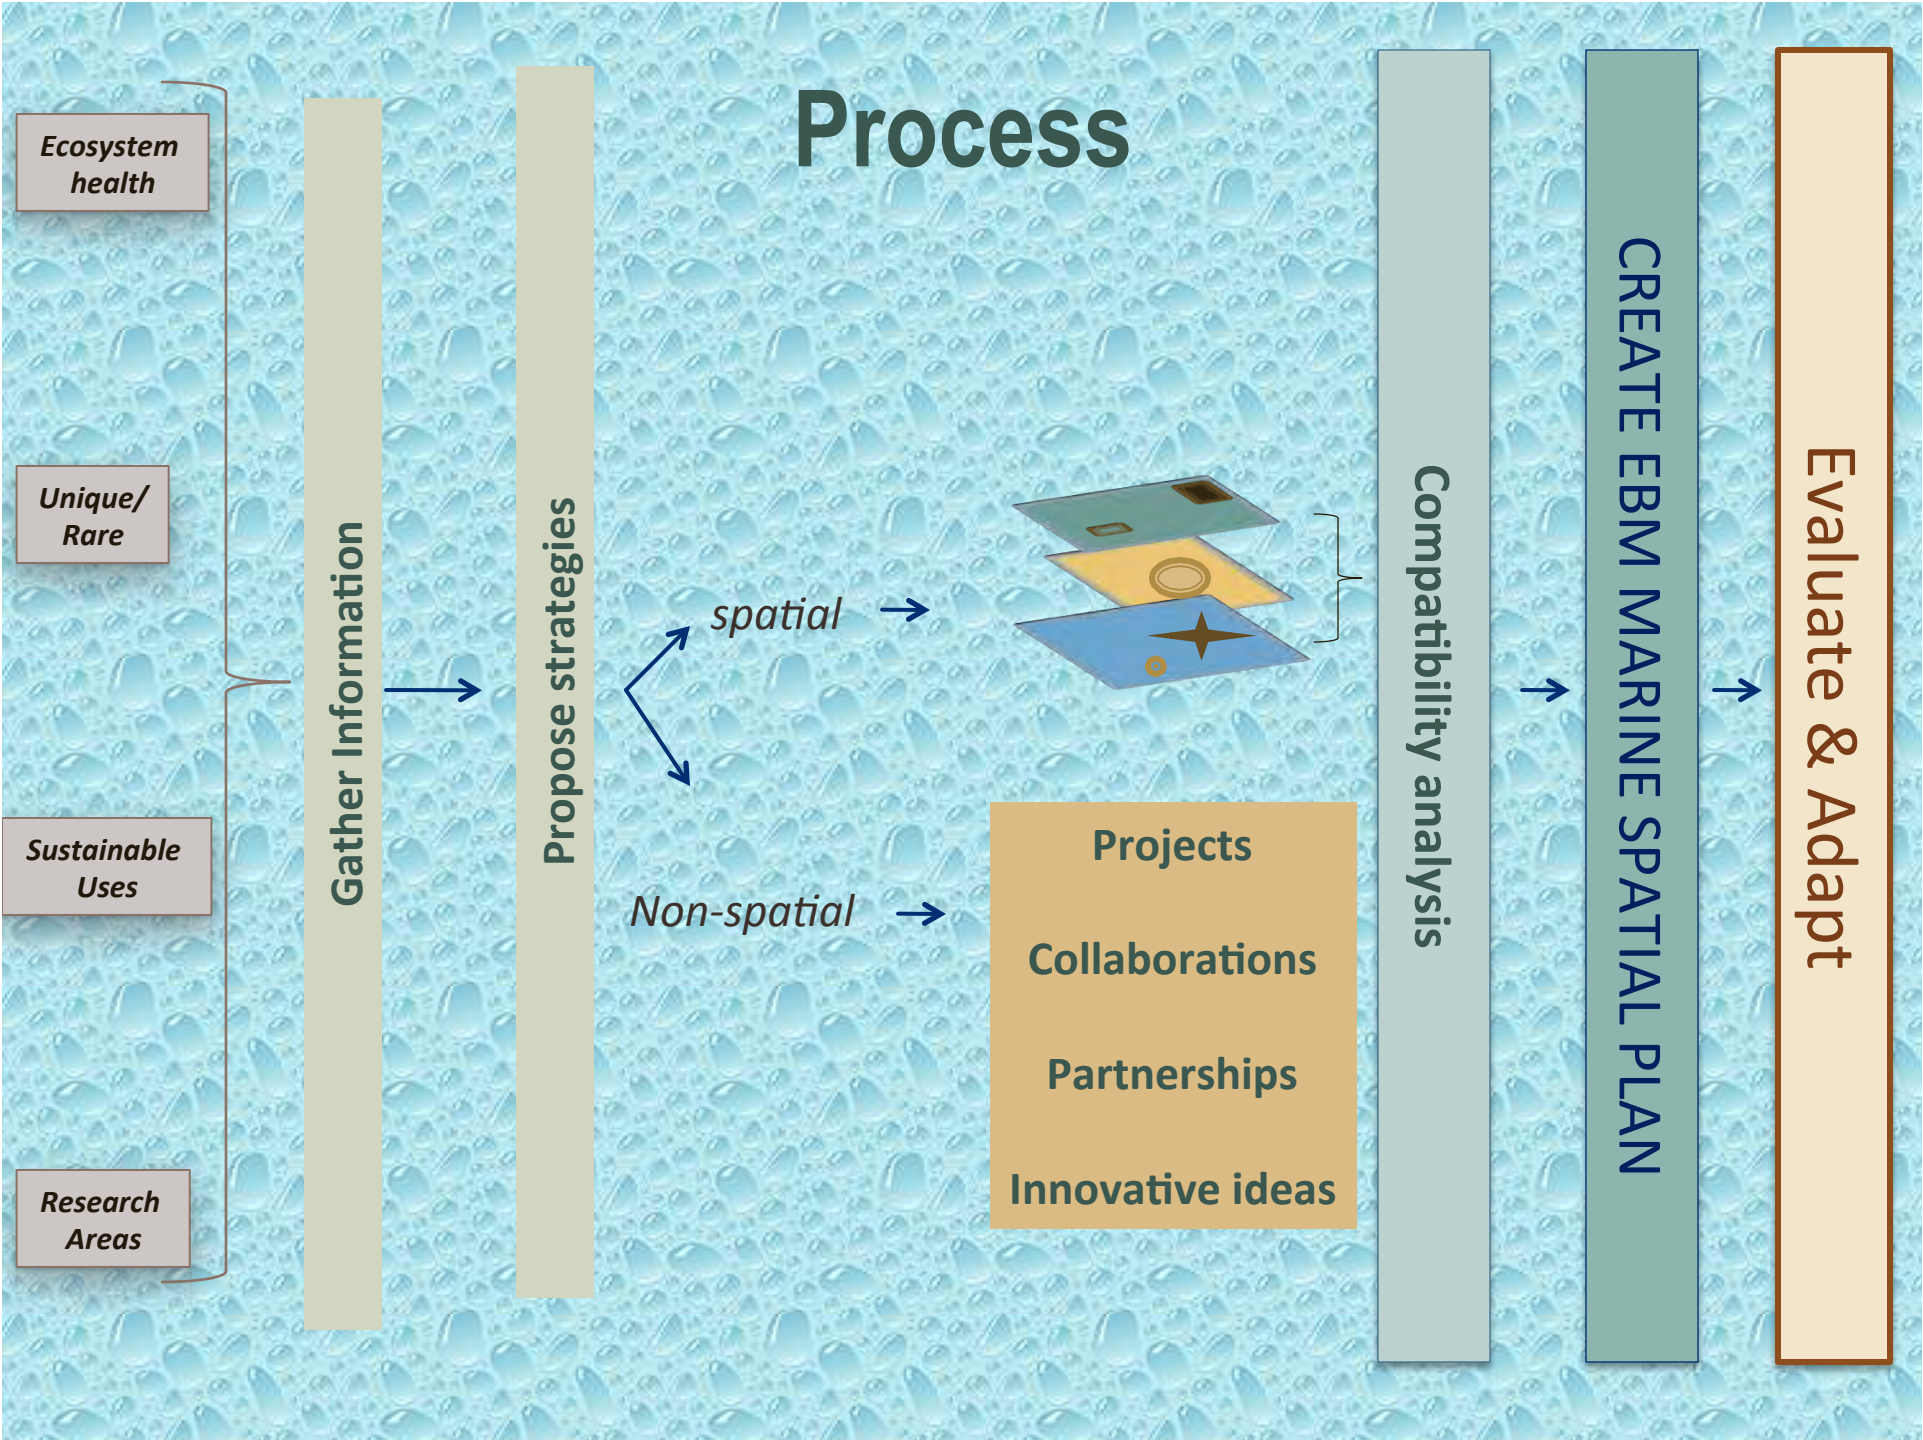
Process

Ecosystem health

Unique/ Rare

Sustainable Uses

Research Areas

Gather Information

Propose strategies

spatial

Non-spatial

Projects

Collaborations

Partnerships

Innovative ideas

Compatibility analysis

CREATE EBM MARINE SPATIAL PLAN

Evaluate & Adapt